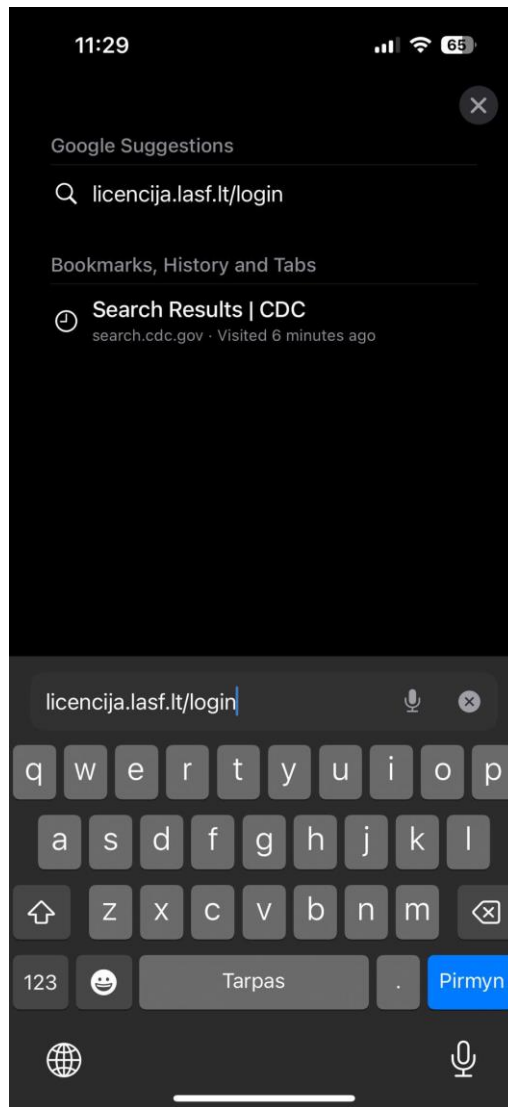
11:29

65

Google Suggestions

licencija.lasf.lt/login

Bookmarks, History and Tabs

Search Results | CDC
search.cdc.gov · Visited 6 minutes ago

licencija.lasf.lt/login

q w e r t y u i o p
a s d f g h j k l
z x c v b n m
123 Tarpas . Pirmyn